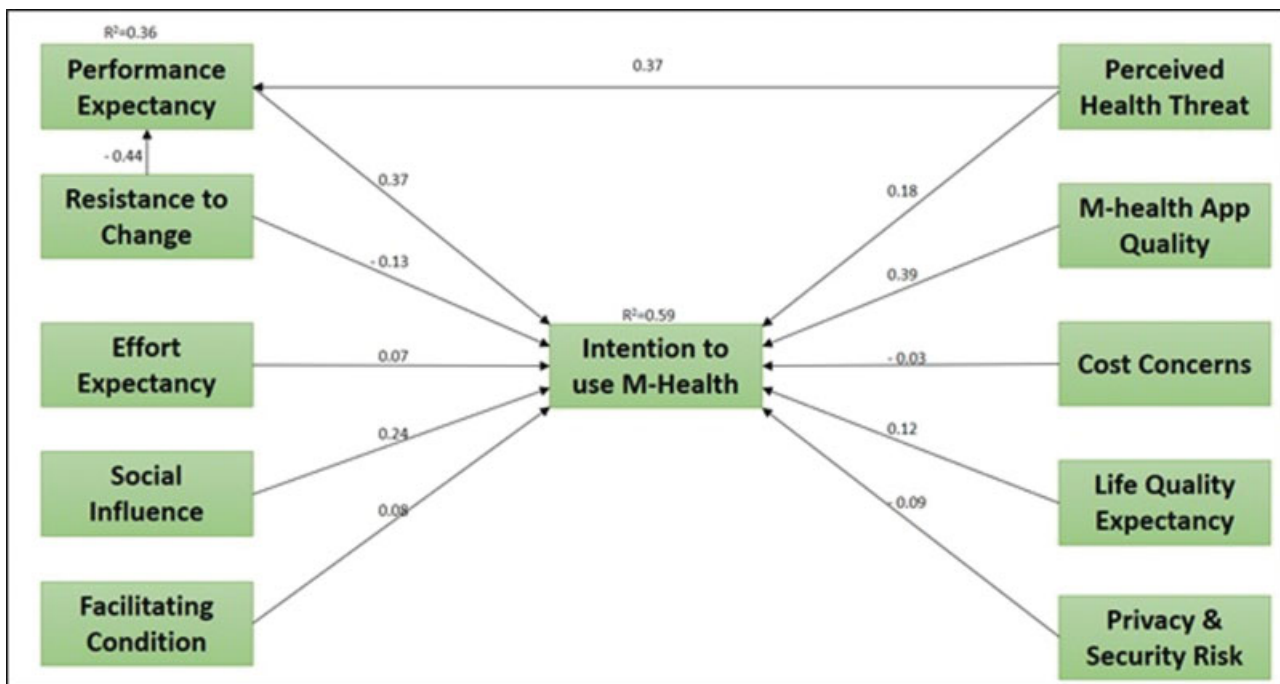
$R^2$=0.36
Performance Expectancy

0.37

Perceived Health Threat

- 0.44

Resistance to Change

0.37

0.18

M-health App Quality

- 0.13

0.39

$R^2$=0.59

Effort Expectancy

0.07

Intention to use M-Health

- 0.03

Cost Concerns

0.24

0.12

Social Influence

Life Quality Expectancy

0.08

- 0.09

Facilitating Condition

Privacy & Security Risk